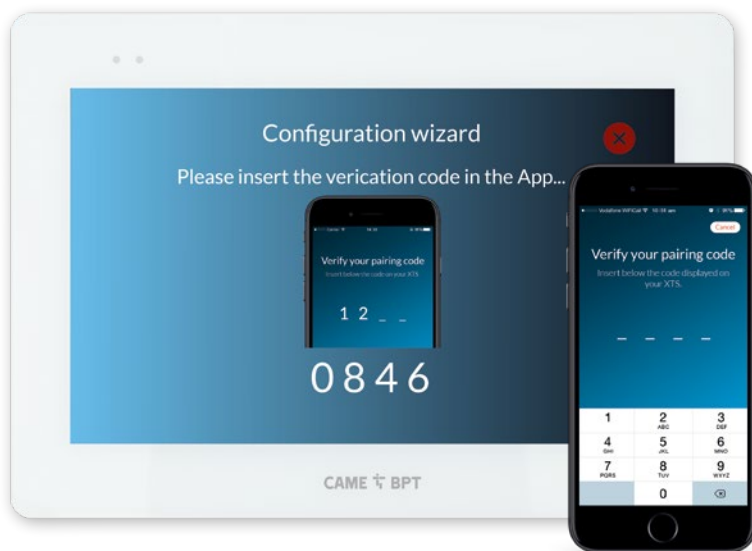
Configuration wizard

Please insert the verication code in the App...

Verify your pairing code

Insert below the code on your XTS

1 2 _ _

0846

Vodafone WiFiCall 10:38 am

Cancel

Verify your pairing code

Insert below the code displayed on your XTS.

_ _ _ _

1

2 ABC

3 DEF

4 GHI

5 JKL

6 MNO

7 PQRS

8 TUV

9 WXYZ

0

CAME BPT